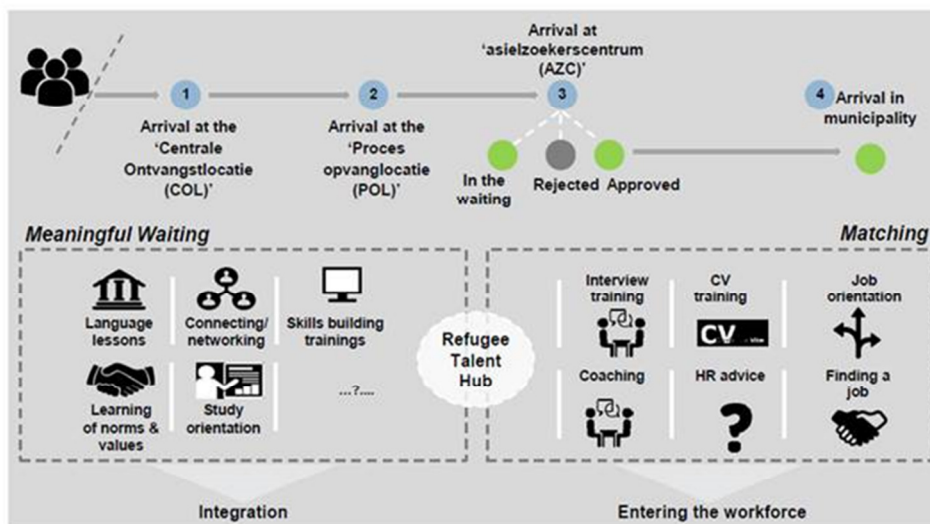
1
Arrival at the 'Centrale Ontvangstlocatie (COL)'

2
Arrival at the 'Proces opvanglocatie (POL)'

Arrival at 'asielzoekerscentrum (AZC)'
3

In the waiting

Rejected

Approved

4 Arrival in municipality

Meaningful Waiting

Language lessons

Connecting/ networking

Skills building trainings

Learning of norms & values

Study orientation

...?....

Refugee Talent Hub

Matching

Interview training

CV training

CV

Job orientation

Coaching

HR advice

?

Finding a job

Integration

Entering the workforce